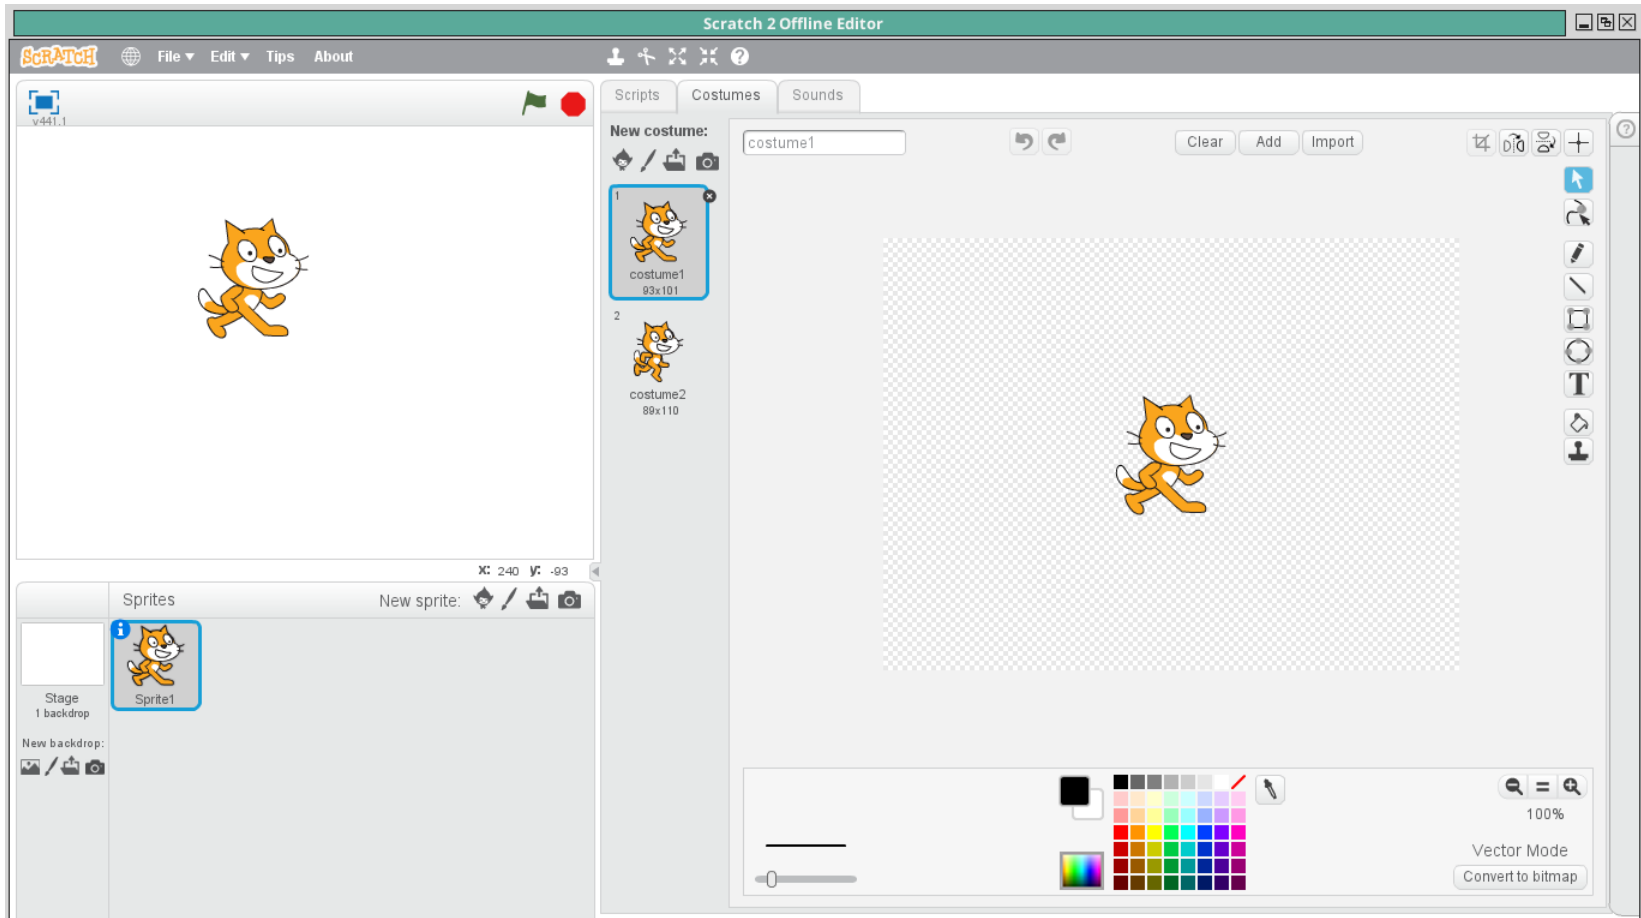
Scratch 2 Offline Editor

SCRATCH File ▾ Edit ▾ Tips About

v441.1

x: 240 y: -93

Sprites New sprite:

Stage
1 backdrop

New backdrop:

Sprite1

Scripts Costumes Sounds

New costume:

1
costume1
93x101

2
costume2
89x110

costume1

Clear Add Import

100%

Vector Mode

Convert to bitmap